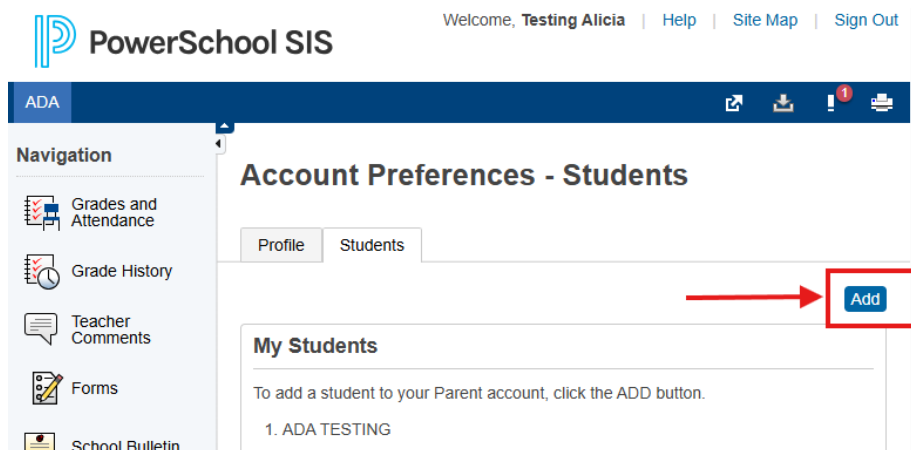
PowerSchool SIS

Welcome, Testing Alicia | Help | Site Map | Sign Out

ADA

1

Navigation

Grades and Attendance

Grade History

Teacher Comments

Forms

School Bulletin

Account Preferences - Students

Profile

Students

Add

My Students

To add a student to your Parent account, click the ADD button.

1. ADA TESTING